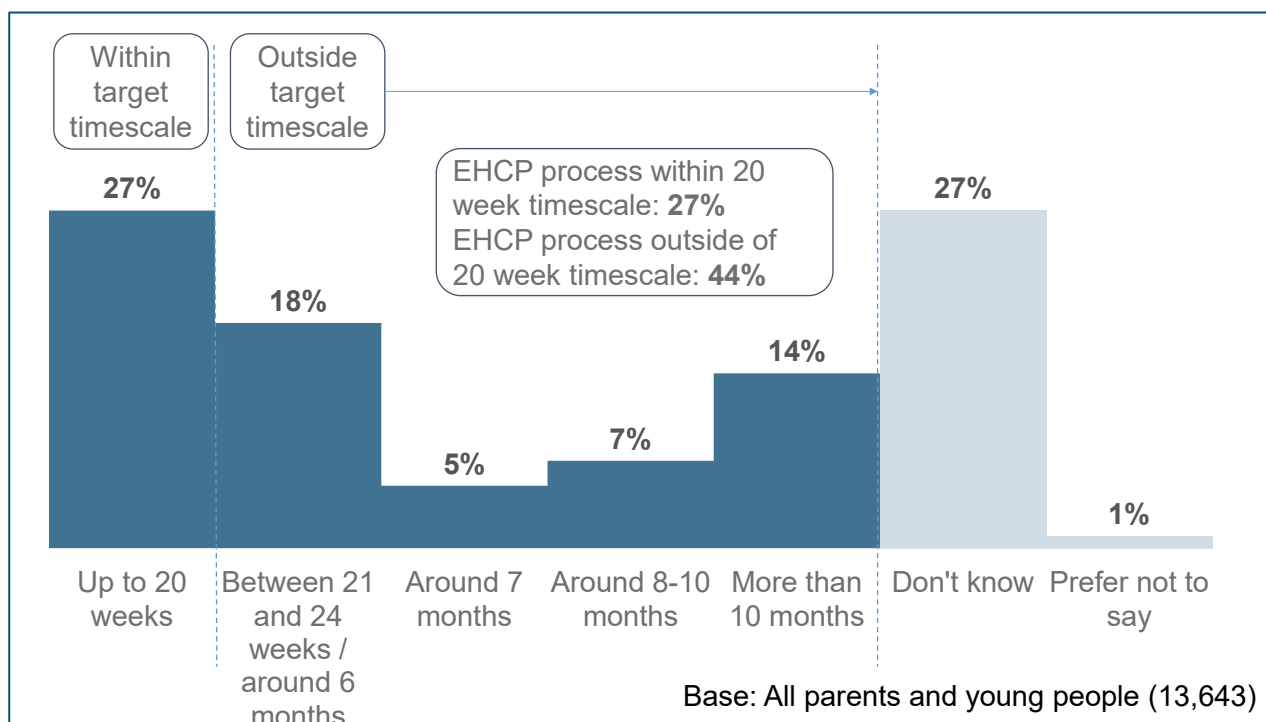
Within target timescale

Outside target timescale

EHCP process within 20 week timescale: **27%**
EHCP process outside of 20 week timescale: **44%**

27%

18%

5%

7%

14%

27%

1%

Up to 20 weeks

Between 21 and 24 weeks / around 6 months

Around 7 months

Around 8-10 months

More than 10 months

Don't know

Prefer not to say

Base: All parents and young people (13,643)